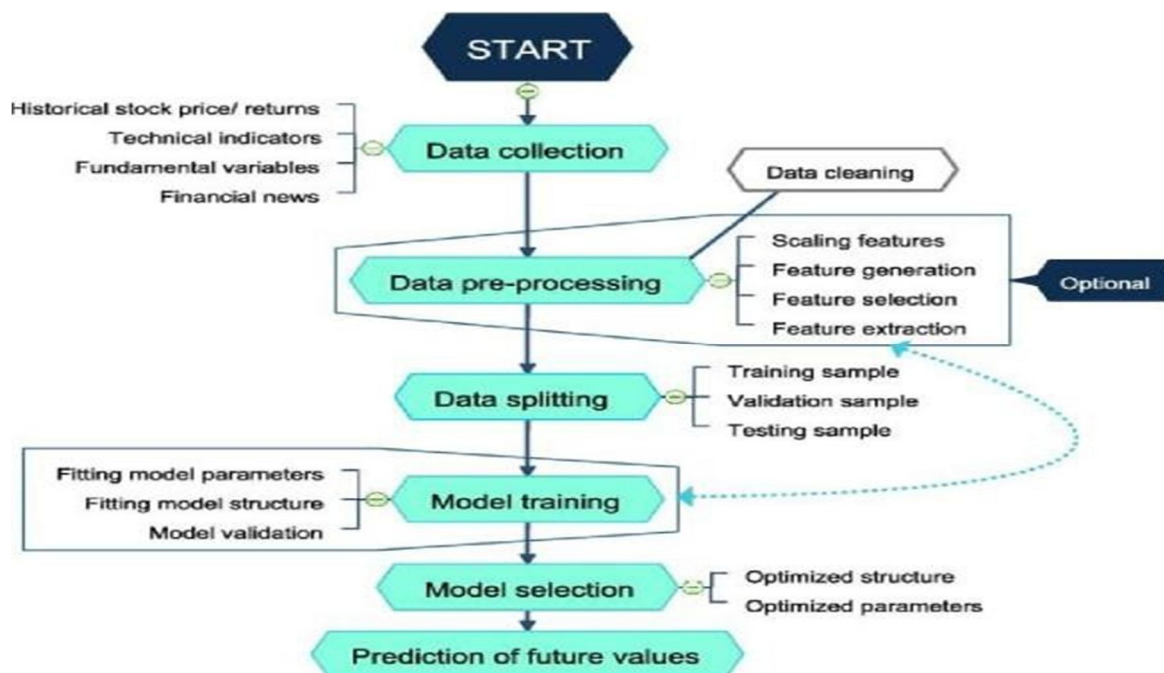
START

Historical stock price/ returns
Technical indicators
Fundamental variables
Financial news

Data collection

Data cleaning

Data pre-processing

Scaling features
Feature generation
Feature selection
Feature extraction

Optional

Data splitting

Training sample
Validation sample
Testing sample

Fitting model parameters
Fitting model structure
Model validation

Model training

Model selection

Optimized structure
Optimized parameters

Prediction of future values